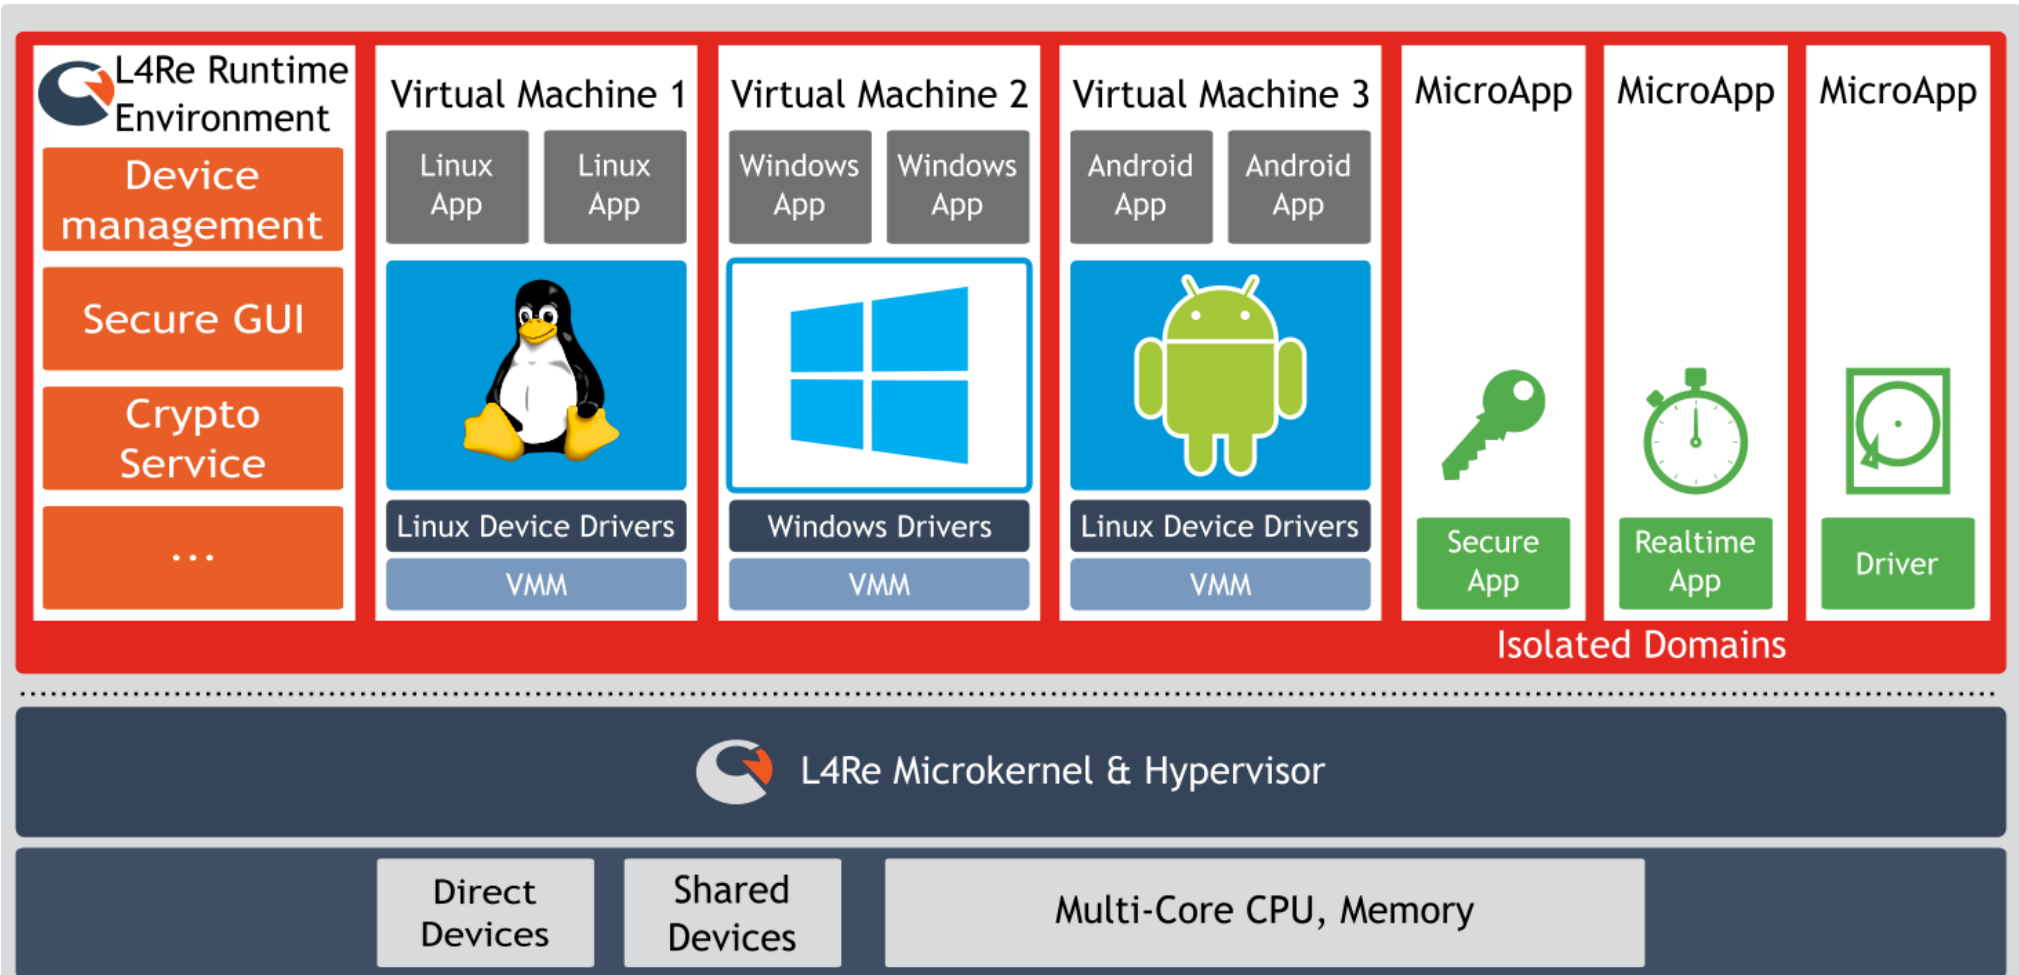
L4Re Runtime Environment

Device management

Secure GUI

Crypto Service

...

Virtual Machine 1

Linux App

Linux App

Linux Device Drivers

VMM

Virtual Machine 2

Windows App

Windows App

Windows Drivers

VMM

Virtual Machine 3

Android App

Android App

Linux Device Drivers

VMM

MicroApp

Secure App

MicroApp

Realtime App

MicroApp

Driver

Isolated Domains

L4Re Microkernel & Hypervisor

Direct Devices

Shared Devices

Multi-Core CPU, Memory